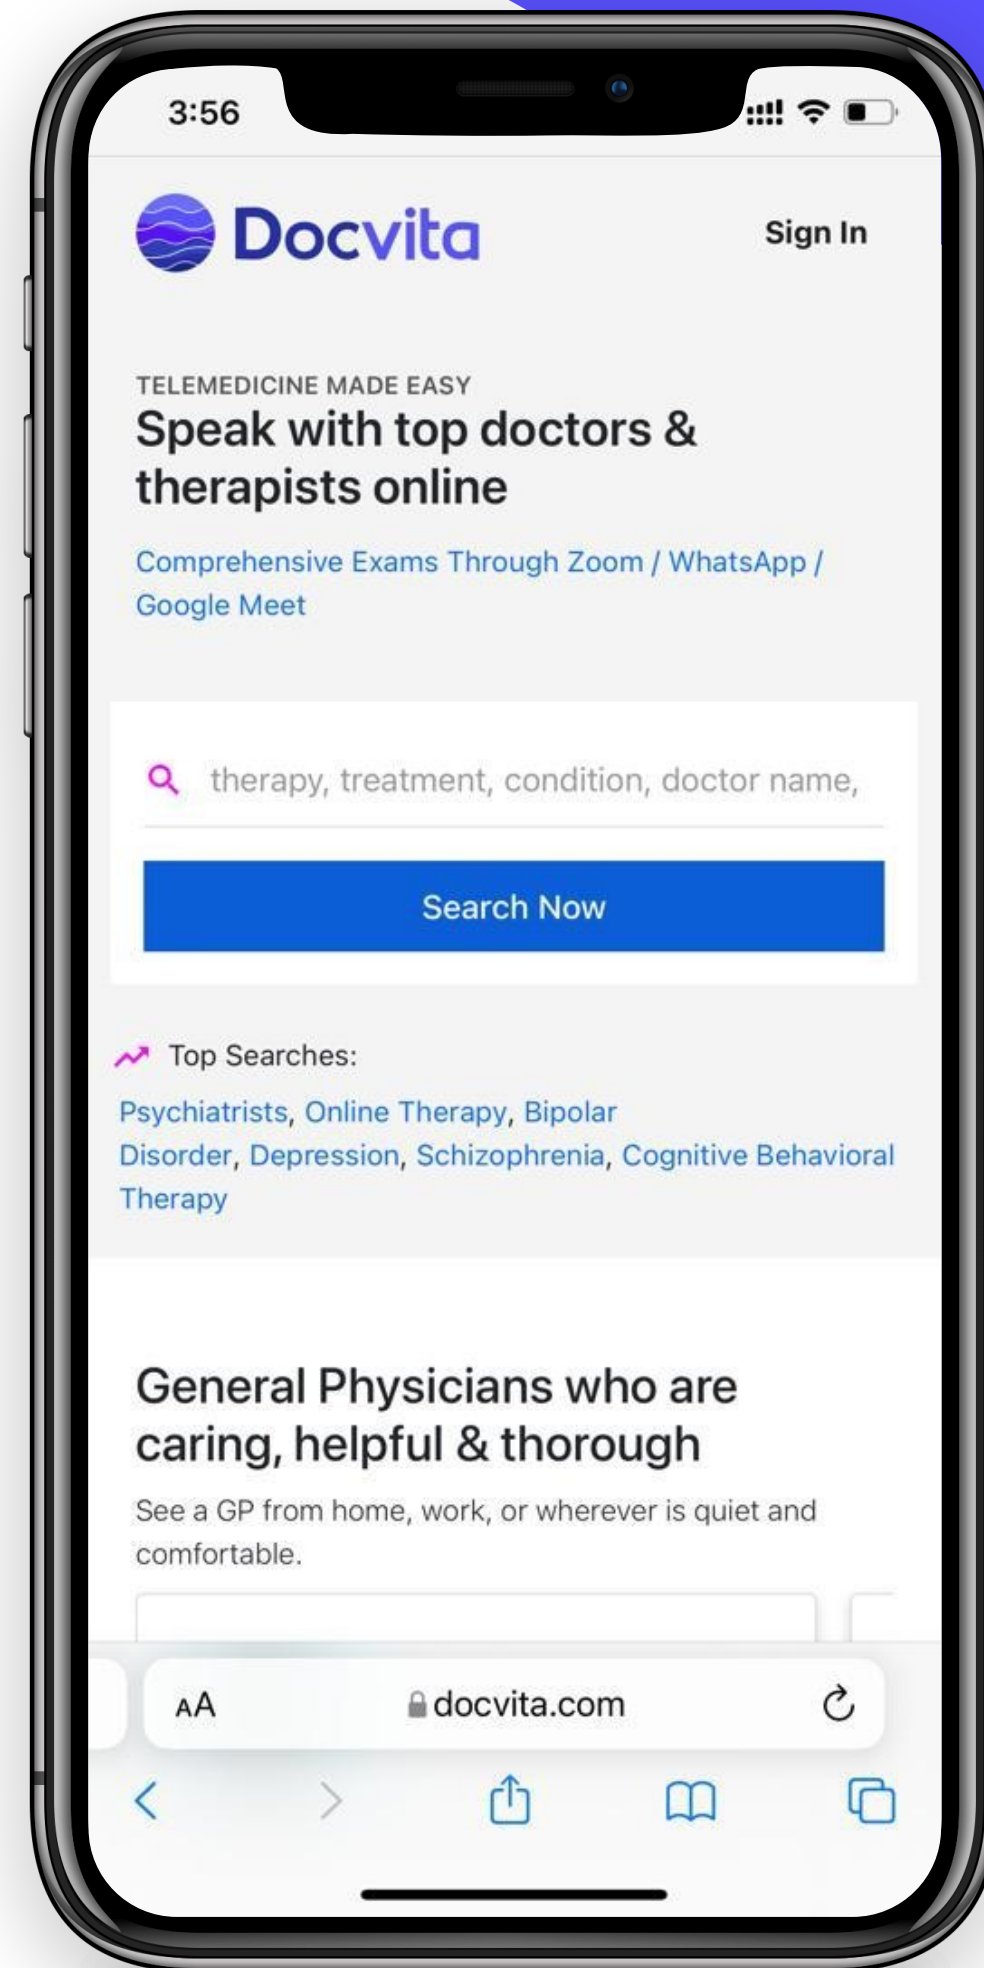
3:56

Docvita

Sign In

TELEMEDICINE MADE EASY

Speak with top doctors & therapists online

Comprehensive Exams Through Zoom / WhatsApp / Google Meet

therapy, treatment, condition, doctor name,

Search Now

Top Searches:

Psychiatrists, Online Therapy, Bipolar Disorder, Depression, Schizophrenia, Cognitive Behavioral Therapy

General Physicians who are caring, helpful & thorough

See a GP from home, work, or wherever is quiet and comfortable.

AA docvita.com